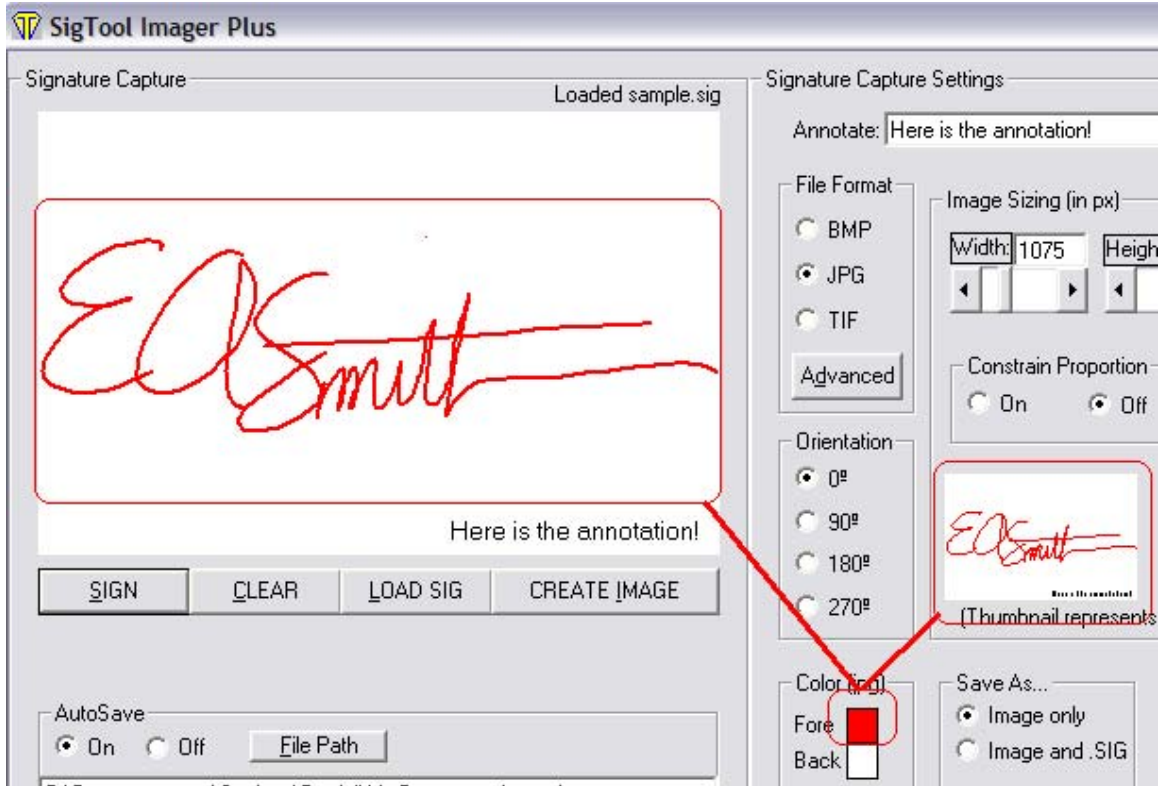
SigTool Imager Plus

Signature Capture

Loaded sample.sig

Here is the annotation!

SIGN
CLEAR
LOAD SIG
CREATE IMAGE

AutoSave
On
Off
File Path

Signature Capture Settings

Annotate: Here is the annotation!

File Format
BMP
JPG
TIF
Advanced

Image Sizing (in px)
Width: 1075
Heigh

Constrain Proportion
On
Off

Orientation
0º
90º
180º
270º

(Thumbnail represents

Color (jpg)
Fore
Back

Save As...
Image only
Image and .SIG